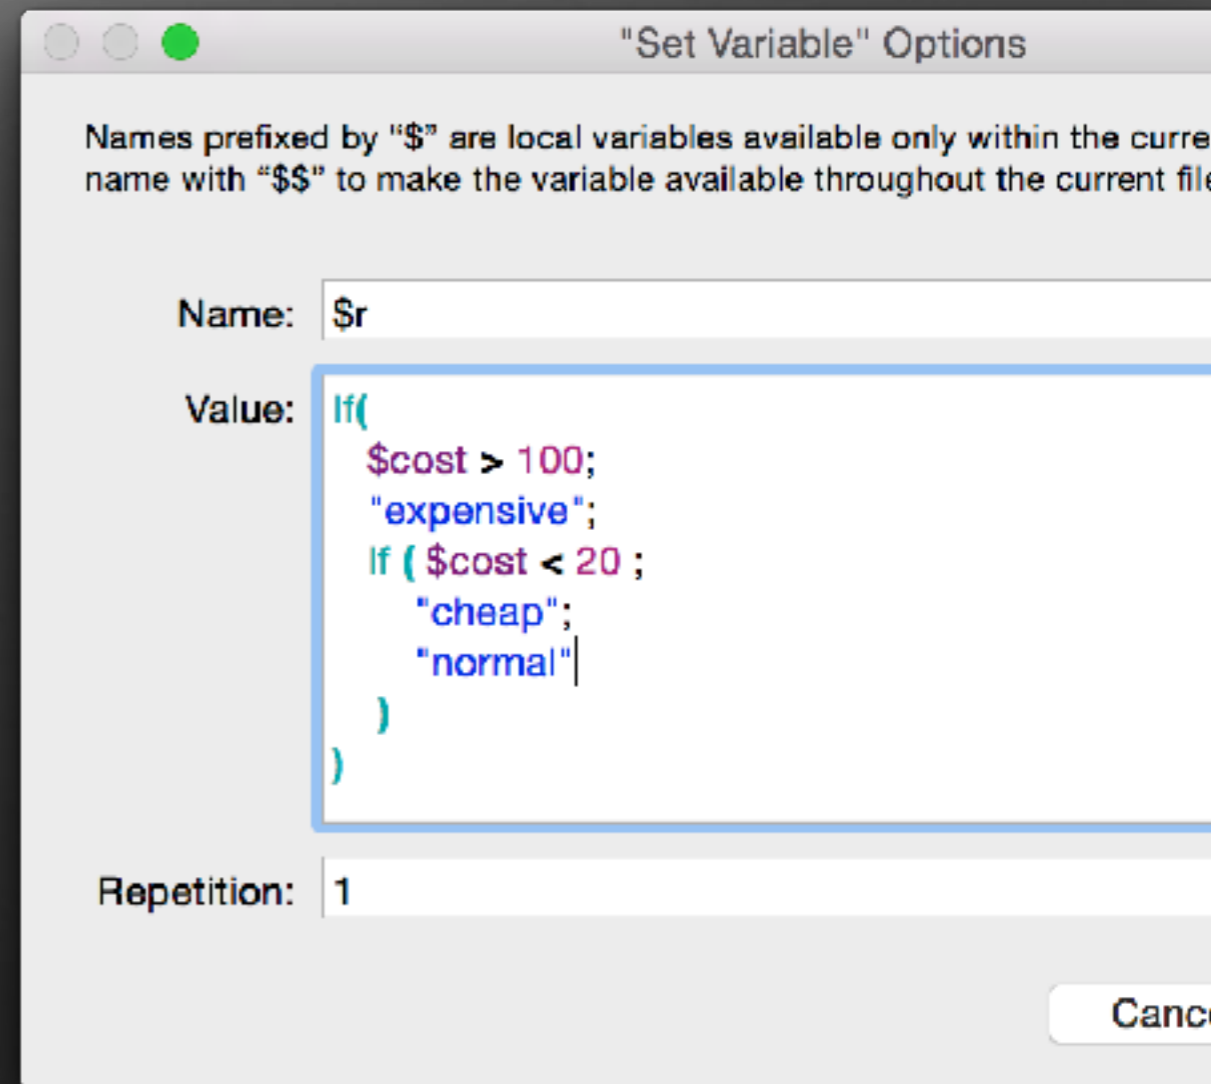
"Set Variable" Options

Names prefixed by "$" are local variables available only within the curre
name with "$$" to make the variable available throughout the current fil

Name: $r

Value: If(
$cost > 100;
"expensive";
If ( $cost < 20 ;
"cheap";
"normal"
)
)

Repetition: 1

Canc